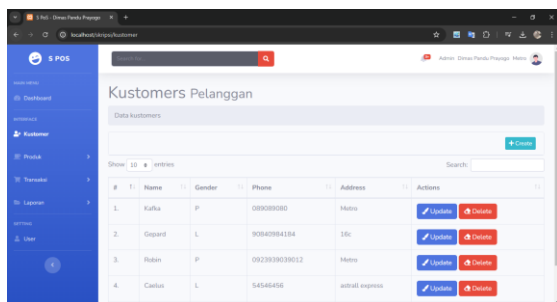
S Pos - Dimas Pandu Prayoga ×
localhost/skripsi/kustomer
S POS
Search for...
Admin Dimas Pandu Prayoga Metro
MAIN MENU
Dashboard
INTERFACE
Kustomer
Produk
Transaksi
Laporan
SETTING
User

Kustomers Pelanggan
Data kustomers
+ Create
Show 10 entries
Search:

| # | Name | Gender | Phone | Address | Actions |
|---|---|---|---|---|---|
| 1. | Kafka | P | 089089080 | Metro | Update Delete |
| 2. | Gepard | L | 90840984184 | 18c | Update Delete |
| 3. | Robin | P | 0923939039012 | Metro | Update Delete |
| 4. | Caelus | L | 54546456 | astrall express | Update Delete |